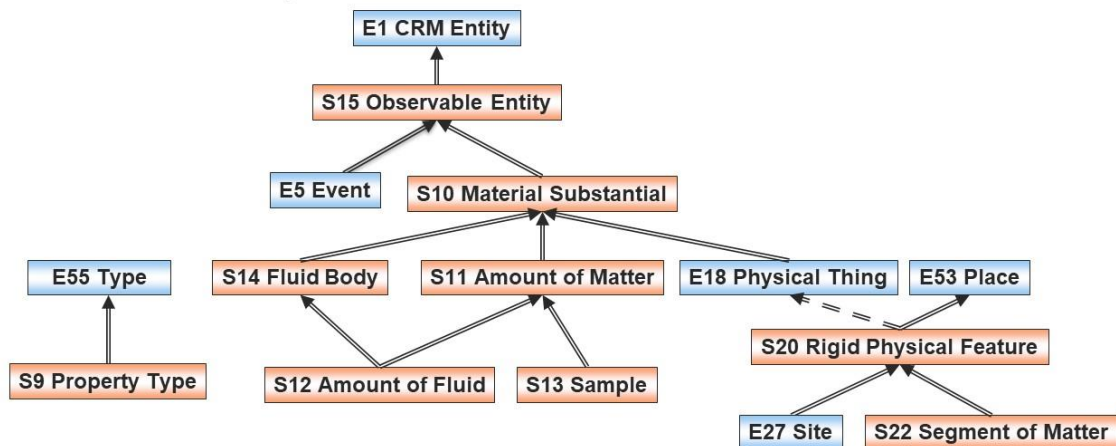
E1 CRM Entity

S15 Observable Entity

E5 Event

S10 Material Substantial

E55 Type

S14 Fluid Body

S11 Amount of Matter

E18 Physical Thing

E53 Place

S20 Rigid Physical Feature

S9 Property Type

S12 Amount of Fluid

S13 Sample

E27 Site

S22 Segment of Matter